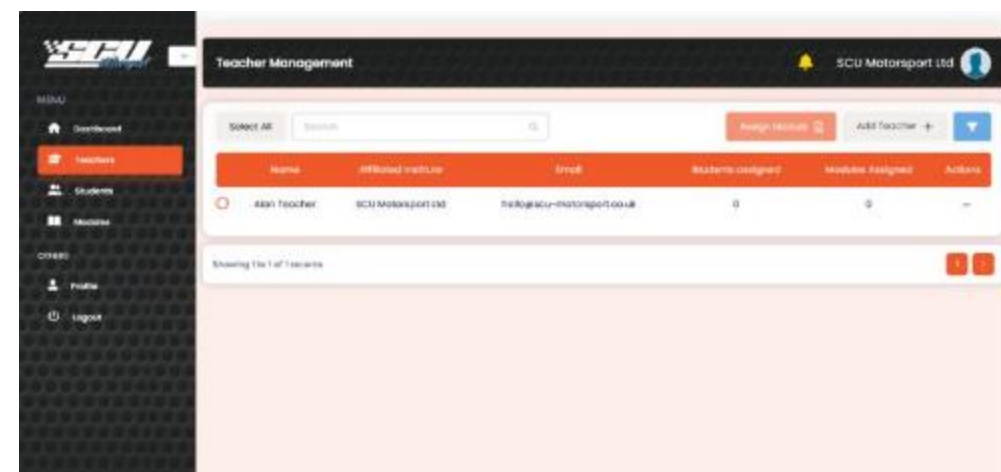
SCU

MENU

Dashboard

Teachers

Students

Modules

OTHERS

Profile

Logout

Teacher Management

SCU Motorsport Ltd

Select All

Search

Assign Module

Add Teacher +

| Name | Affiliated Institute | Email | Students assigned | Modules Assigned | Actions |
|---|---|---|---|---|---|
| Alan Teacher | SCU Motorsport Ltd | hello@scu-motorsport.co.uk | 0 | 0 | — |

Showing 1 to 1 of 1 records

1